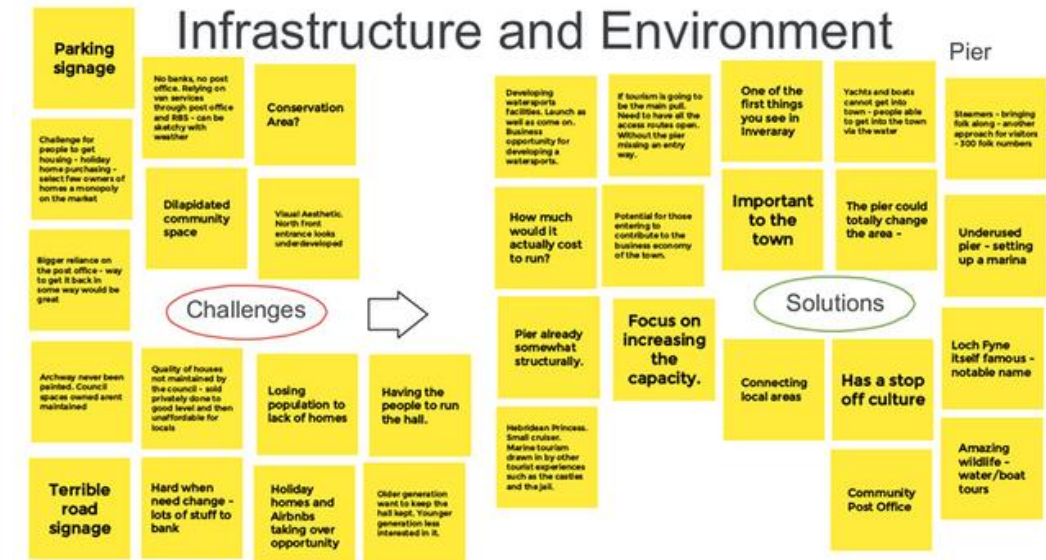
Infrastructure and Environment

Pier

Parking signage

No banks, no post office. Relying on van services through post office and RBS - can be sketchy with weather

Conservation Area?

Challenge for people to get housing - holiday home purchasing - select few owners of homes a monopoly on the market

Dilapidated community space

Visual Aesthetic. North front entrance looks underdeveloped

Bigger reliance on the post office - way to get it back in some way would be great

Challenges

Archway never been painted. Council spaces owned arent maintained

Quality of houses not maintained by the council - sold privately done to good level and then unaffordable for locals

Losing population to lack of homes

Having the people to run the hall.

Terrible road signage

Hard when need change - lots of stuff to bank

Holiday homes and Airbnbs taking over opportunity

Older generation want to keep the hall kept. Younger generation less interested in it.

Developing watersports facilities. Launch as well as come on. Business opportunity for developing a watersports.

If tourism is going to be the main pull. Need to have all the access routes open. Without the pier missing an entry way.

One of the first things you see in Inveraray

Yachts and boats cannot get into town - people able to get into the town via the water

Steamers - bringing folk along - another approach for visitors - 300 folk numbers

How much would it actually cost to run?

Potential for those entering to contribute to the business economy of the town.

Important to the town

The pier could totally change the area -

Underused pier - setting up a marina

Solutions

Pier already somewhat structurally.

Focus on increasing the capacity.

Connecting local areas

Has a stop off culture

Loch Fyne itself famous - notable name

Hebridean Princess. Small cruiser. Marine tourism drawn in by other tourist experiences such as the castles and the jail.

Community Post Office

Amazing wildlife - water/boat tours